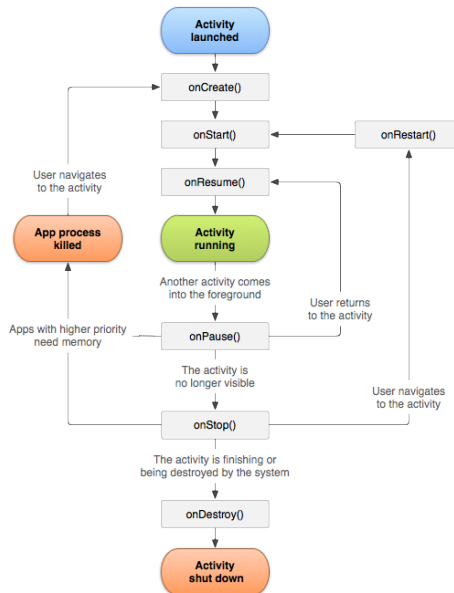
Activity launched

onCreate()

onStart()

onRestart()

User navigates to the activity

onResume()

App process killed

Activity running

Another activity comes into the foreground

User returns to the activity

Apps with higher priority need memory

onPause()

The activity is no longer visible

User navigates to the activity

onStop()

The activity is finishing or being destroyed by the system

onDestroy()

Activity shut down